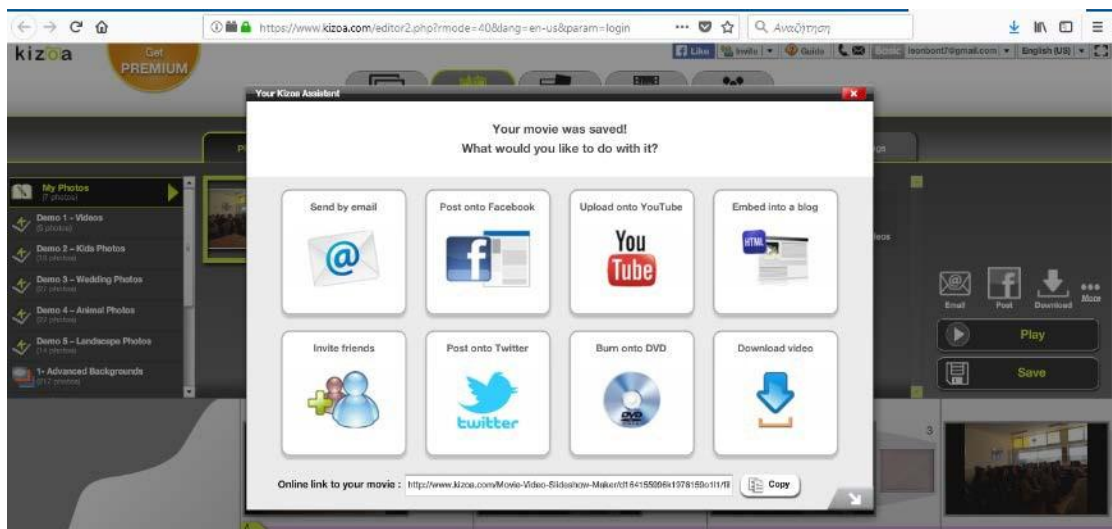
https://www.kizoa.com/editor2.php?mode=40&lang=en-us&param=login

Αναζήτηση

kizoa

Get PREMIUM

Like | Invite | Guide | Basic | leonbont7@gmail.com | English (US)

Your Kizoa Assistant

Your movie was saved!
What would you like to do with it?

My Photos
(7 photos)

Demo 1 - Videos
(5 photos)

Demo 2 - Kids Photos
(18 photos)

Demo 3 - Wedding Photos
(22 photos)

Demo 4 - Animal Photos
(22 photos)

Demo 5 - Landscape Photos
(14 photos)

1- Advanced Backgrounds
(817 photos)

Send by email

Post onto Facebook

Upload onto YouTube

You Tube

Embed into a blog

HTML

Invite friends

Post onto Twitter

twitter

Burn onto DVD

DVD

Download video

Email

Post

Download

More

Play

Save

3

Online link to your movie : http://www.kizoa.com/Movie-Video-Slideshow-Maker/d164155096k1976168o1l1/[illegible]

Copy